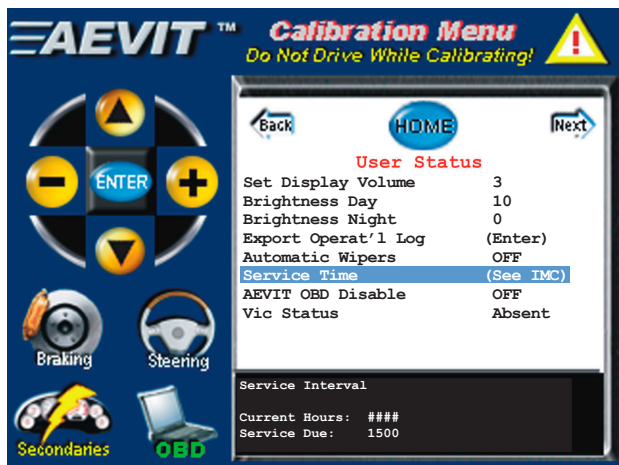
AEVIT ™ Calibration Menu
Do Not Drive While Calibrating!

ENTER

Braking
Steering
Secondaries
OBD

Back HOME Next

User Status

| | |
|---|---|
| Set Display Volume | 3 |
| Brightness Day | 10 |
| Brightness Night | 0 |
| Export Operat'l Log | (Enter) |
| Automatic Wipers | OFF |
| Service Time | (See IMC) |
| AEVIT OBD Disable | OFF |
| Vic Status | Absent |

Service Interval

Current Hours: ####
Service Due: 1500